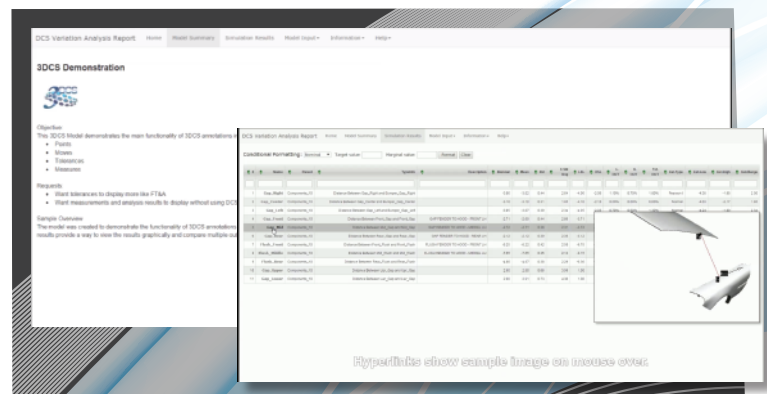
DCS Variation Analysis Report Home Model Summary Simulation Results Model Input▾ Information▾ Help▾

3DCS Demonstration

Objective
This 3DCS Model demonstrates the main functionality of 3DCS annotations i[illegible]
• Points
• Moves
• Tolerances
• Measures

Requests
• Want tolerances to display more like FT&A
• Want measurements and analysis results to display without using DCS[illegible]

Sample Overview
The model was created to demonstrate the functionality of 3DCS annotations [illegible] results provide a way to view the results graphically and compare multiple out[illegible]

DCS Variation Analysis Report Home Model Summary Simulation Results Model Input▾ Information▾ Help▾

Conditional Formatting: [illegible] Target value: Marginal value: Format Clear

Hyperlinks show sample image on mouse over.